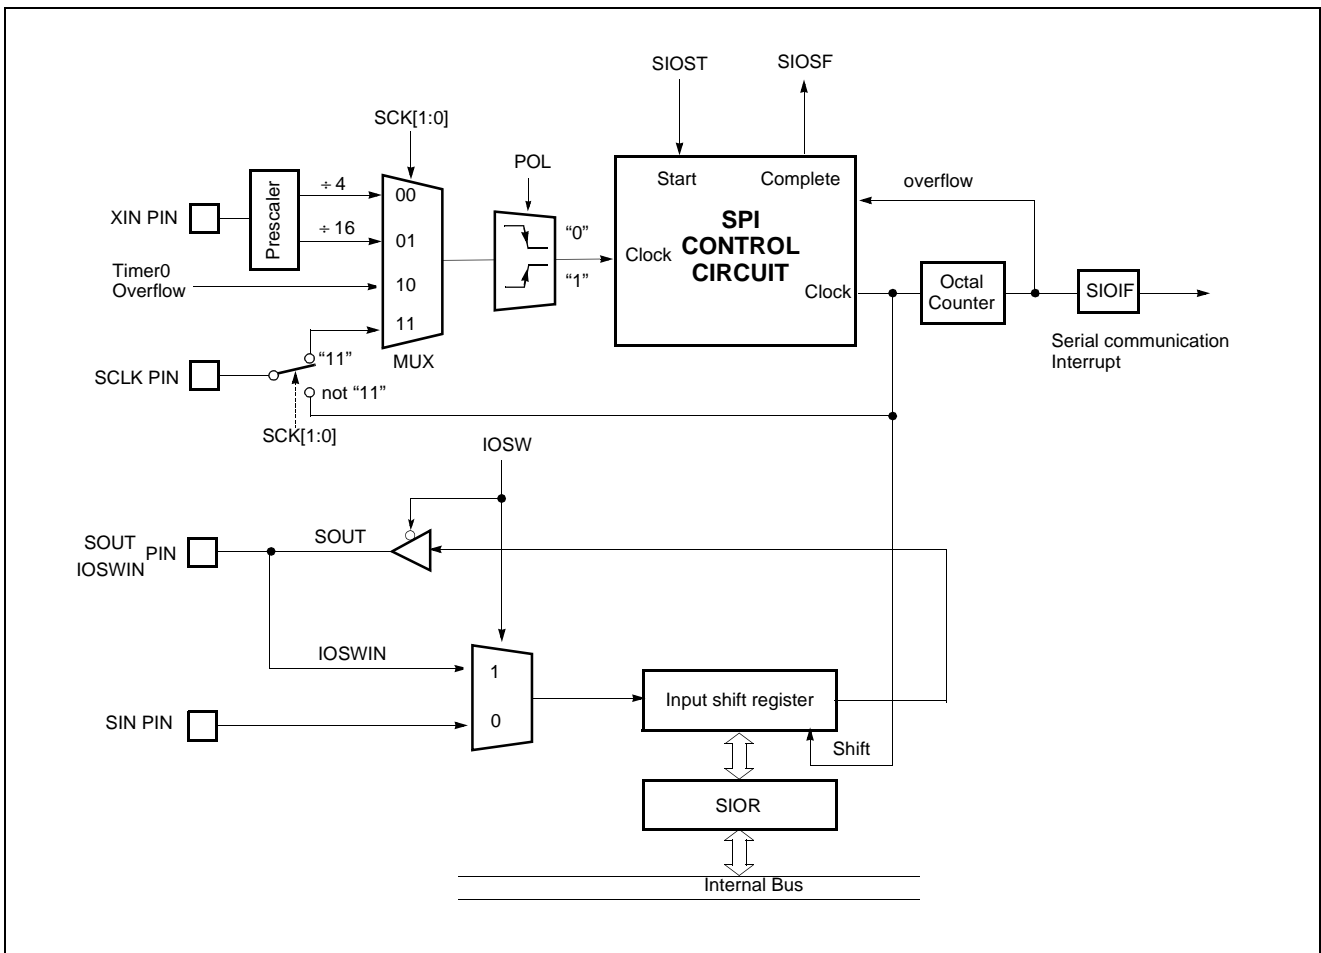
SIOST

SIOSF

SCK[1:0]

POL

Start

Complete

overflow

XIN PIN

Prescaler

÷ 4

÷ 16

00

01

10

11

MUX

"0"

"1"

Clock

SPI CONTROL CIRCUIT

Clock

Octal Counter

SIOIF

Serial communication Interrupt

Timer0 Overflow

SCLK PIN

"11"

not "11"

SCK[1:0]

IOSW

SOUT PIN IOSWIN

SOUT

IOSWIN

1

0

Input shift register

SIN PIN

Shift

SIOR

Internal Bus